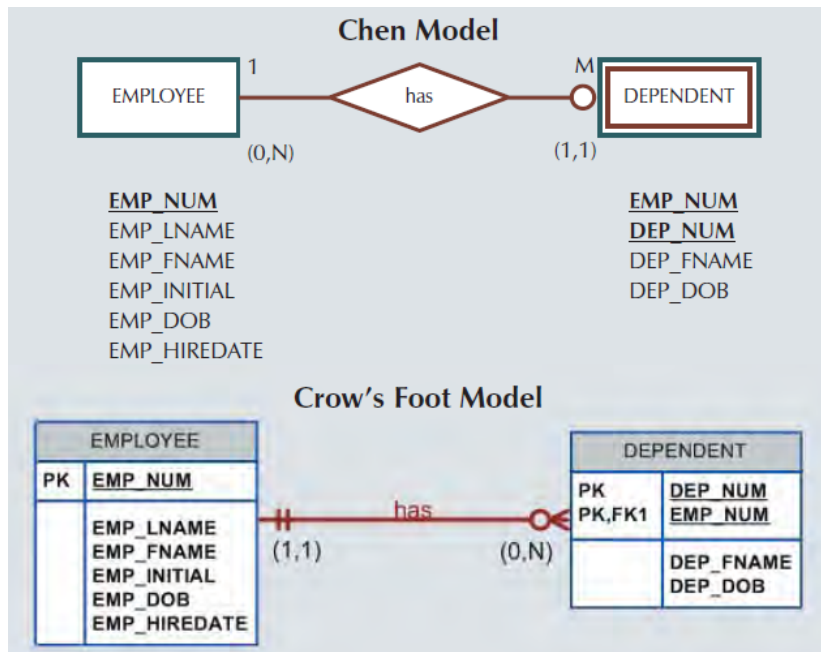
Chen Model

EMPLOYEE 1 has M DEPENDENT

(0,N) (1,1)

EMP_NUM
EMP_LNAME
EMP_FNAME
EMP_INITIAL
EMP_DOB
EMP_HIREDATE

EMP_NUM
DEP_NUM
DEP_FNAME
DEP_DOB

Crow's Foot Model

| EMPLOYEE | |
|---|---|
| PK | EMP_NUM |
| | EMP_LNAME<br>EMP_FNAME<br>EMP_INITIAL<br>EMP_DOB<br>EMP_HIREDATE |

has

(1,1) (0,N)

| DEPENDENT | |
|---|---|
| PK<br>PK,FK1 | DEP_NUM<br>EMP_NUM |
| | DEP_FNAME<br>DEP_DOB |